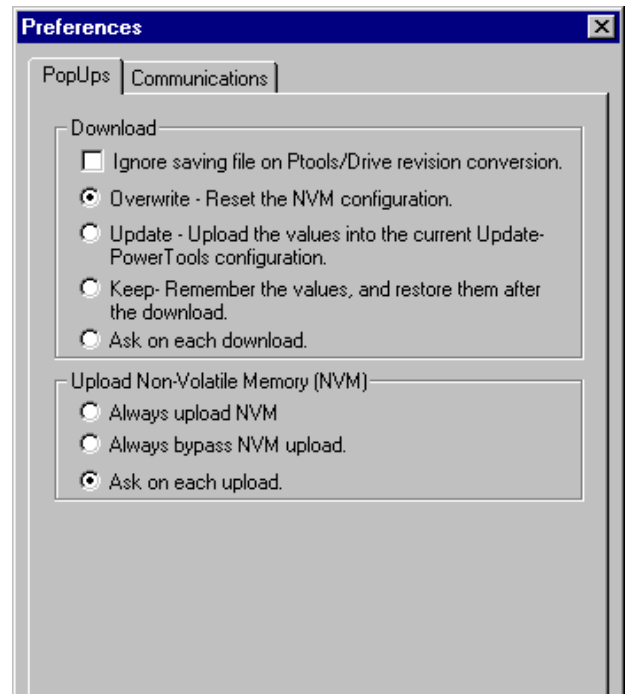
Preferences

PopUps | Communications

Download

Ignore saving file on Ptools/Drive revision conversion.

Overwrite - Reset the NVM configuration.

Update - Upload the values into the current Update-PowerTools configuration.

Keep- Remember the values, and restore them after the download.

Ask on each download.

Upload Non-Volatile Memory (NVM)

Always upload NVM

Always bypass NVM upload.

Ask on each upload.